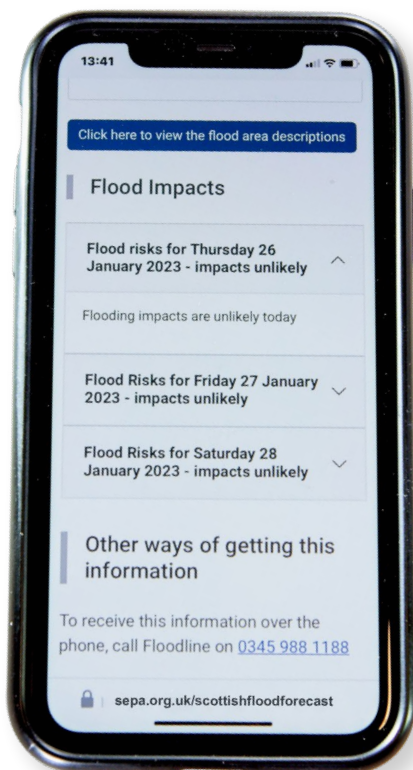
13:41

Click here to view the flood area descriptions

Flood Impacts

Flood risks for Thursday 26 January 2023 - impacts unlikely

Flooding impacts are unlikely today

Flood Risks for Friday 27 January 2023 - impacts unlikely

Flood Risks for Saturday 28 January 2023 - impacts unlikely

Other ways of getting this information

To receive this information over the phone, call Floodline on 0345 988 1188

sepa.org.uk/scottishfloodforecast